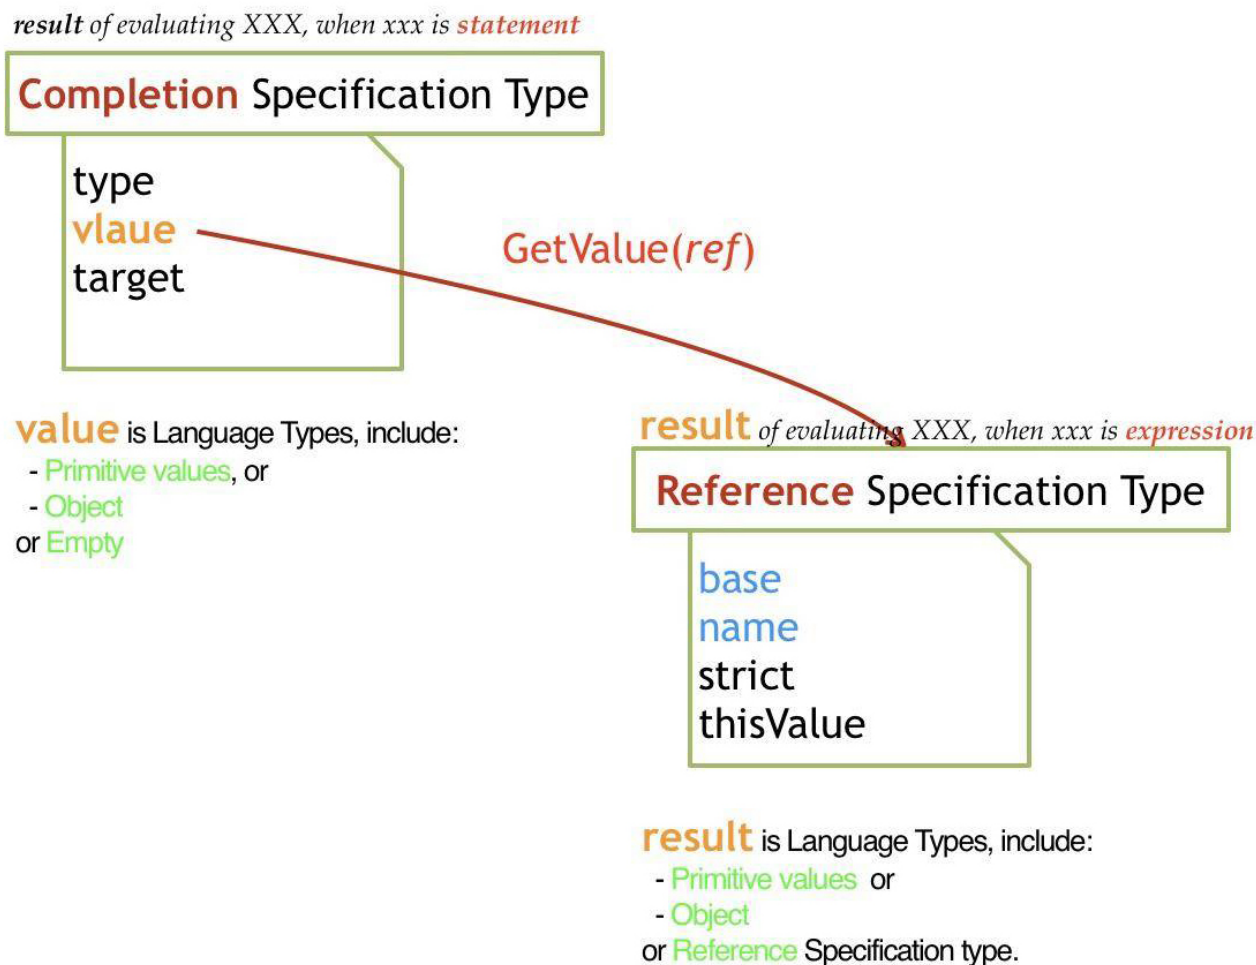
result of evaluating XXX, when xxx is statement

Completion Specification Type

type
vlaue
target

GetValue(ref)

value is Language Types, include:
- Primitive values, or
- Object
or Empty

result of evaluating XXX, when xxx is expression

Reference Specification Type

base
name
strict
thisValue

result is Language Types, include:
- Primitive values or
- Object
or Reference Specification type.